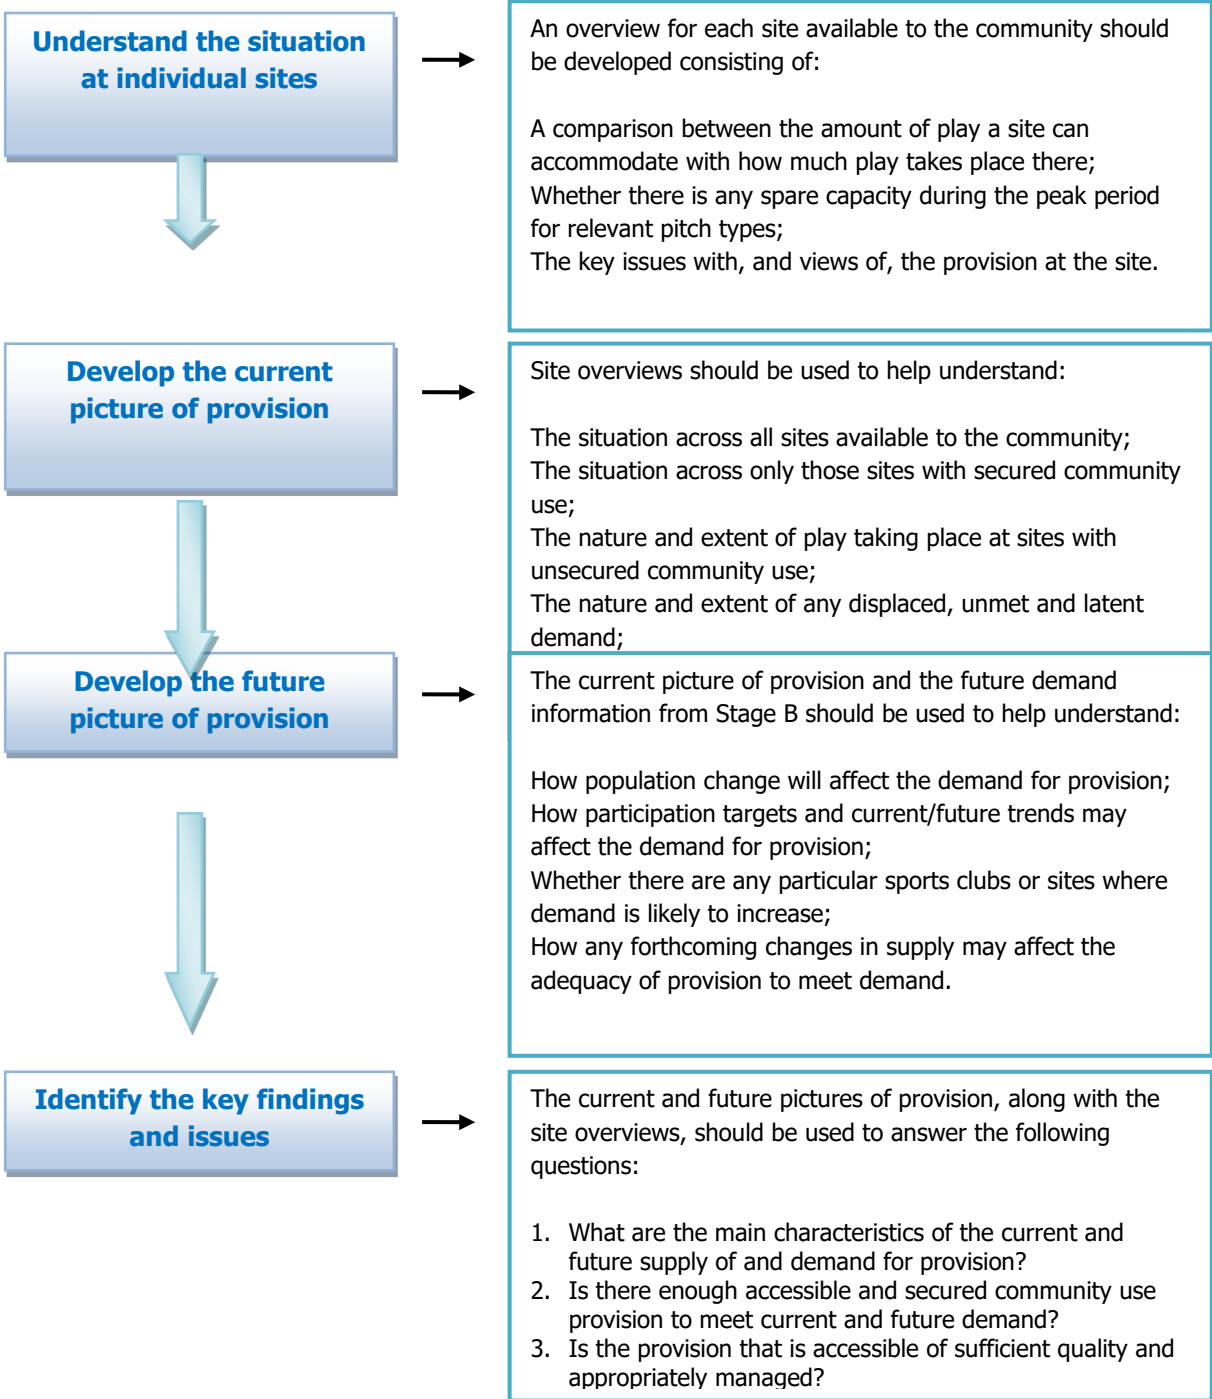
Understand the situation at individual sites

An overview for each site available to the community should be developed consisting of:

A comparison between the amount of play a site can accommodate with how much play takes place there;
Whether there is any spare capacity during the peak period for relevant pitch types;
The key issues with, and views of, the provision at the site.

Develop the current picture of provision

Site overviews should be used to help understand:

The situation across all sites available to the community;
The situation across only those sites with secured community use;
The nature and extent of play taking place at sites with unsecured community use;
The nature and extent of any displaced, unmet and latent demand;

Develop the future picture of provision

The current picture of provision and the future demand information from Stage B should be used to help understand:

How population change will affect the demand for provision;
How participation targets and current/future trends may affect the demand for provision;
Whether there are any particular sports clubs or sites where demand is likely to increase;
How any forthcoming changes in supply may affect the adequacy of provision to meet demand.

Identify the key findings and issues

The current and future pictures of provision, along with the site overviews, should be used to answer the following questions:

1. What are the main characteristics of the current and future supply of and demand for provision?
2. Is there enough accessible and secured community use provision to meet current and future demand?
3. Is the provision that is accessible of sufficient quality and appropriately managed?